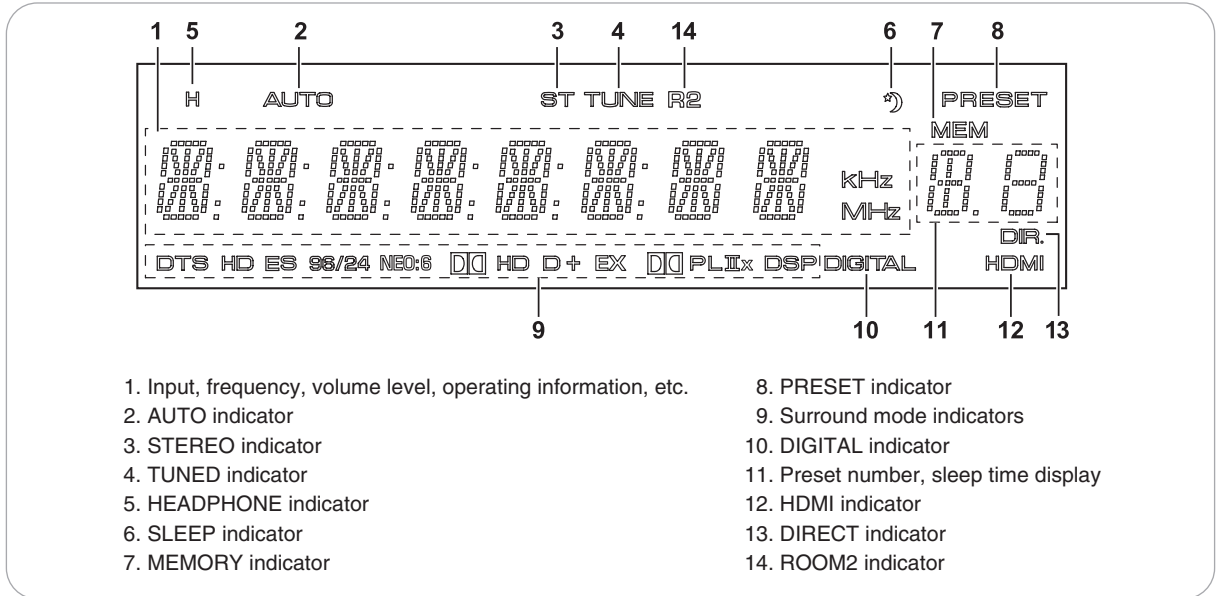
1 5 2 3 4 14 6 7 8

H AUTO ST TUNE R2 PRESET

MEM

kHz

MHz

DIR.

DTS HD ES 96/24 NEO:6 DD HD D+ EX DD PLIIx DSP DIGITAL HDMI

9 10 11 12 13

1. Input, frequency, volume level, operating information, etc.
2. AUTO indicator
3. STEREO indicator
4. TUNED indicator
5. HEADPHONE indicator
6. SLEEP indicator
7. MEMORY indicator

8. PRESET indicator
9. Surround mode indicators
10. DIGITAL indicator
11. Preset number, sleep time display
12. HDMI indicator
13. DIRECT indicator
14. ROOM2 indicator